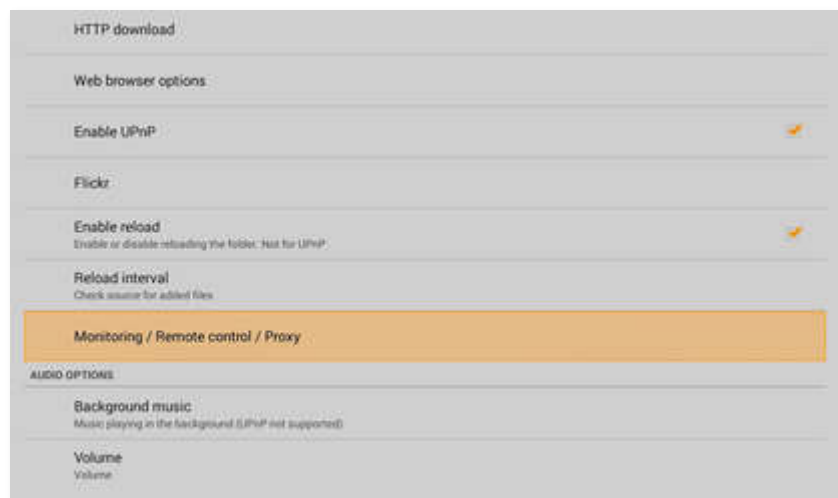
HTTP download

Web browser options

Enable UPnP

Flickr

Enable reload
Enable or disable reloading the folder. Not for UPnP

Reload interval
Check source for added files

Monitoring / Remote control / Proxy

AUDIO OPTIONS

Background music
Music playing in the background (UPnP not supported)

Volume
Volume